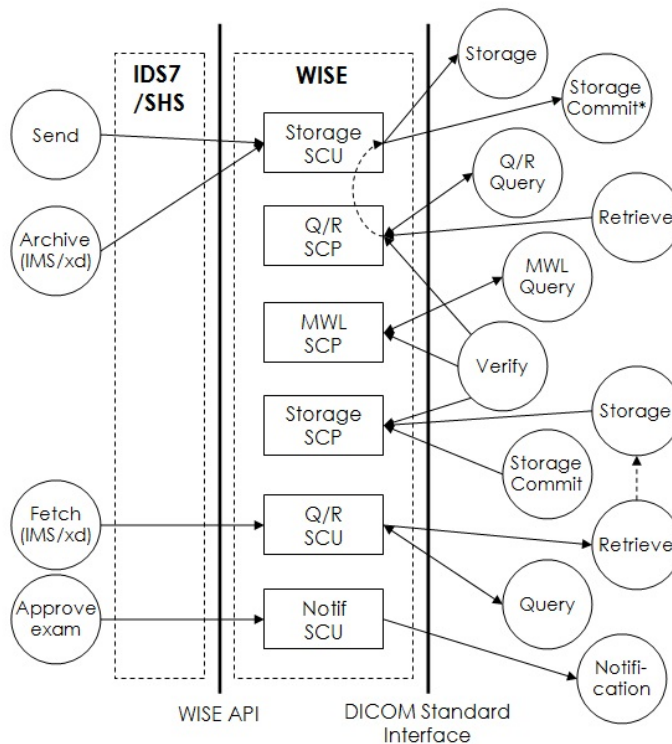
IDS7 /SHS

WISE

Send

Archive (IMS/xd)

Storage SCU

Q/R SCP

MWL SCP

Storage SCP

Fetch (IMS/xd)

Q/R SCU

Approve exam

Notif SCU

Storage

Storage Commit*

Q/R Query

Retrieve

MWL Query

Verify

Storage

Storage Commit

Retrieve

Query

Notification

WISE API

DICOM Standard Interface